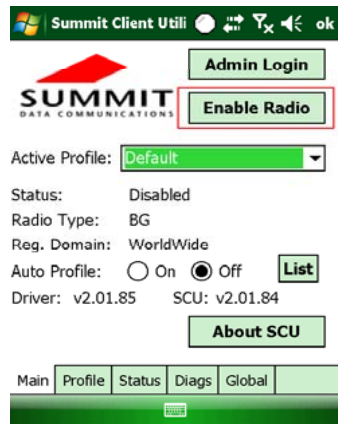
Summit Client Utili ok

Admin Login

SUMMIT DATA COMMUNICATIONS

Enable Radio

Active Profile: Default

Status: Disabled
Radio Type: BG
Reg. Domain: WorldWide
Auto Profile: On Off List
Driver: v2.01.85 SCU: v2.01.84

About SCU

Main | Profile | Status | Diags | Global